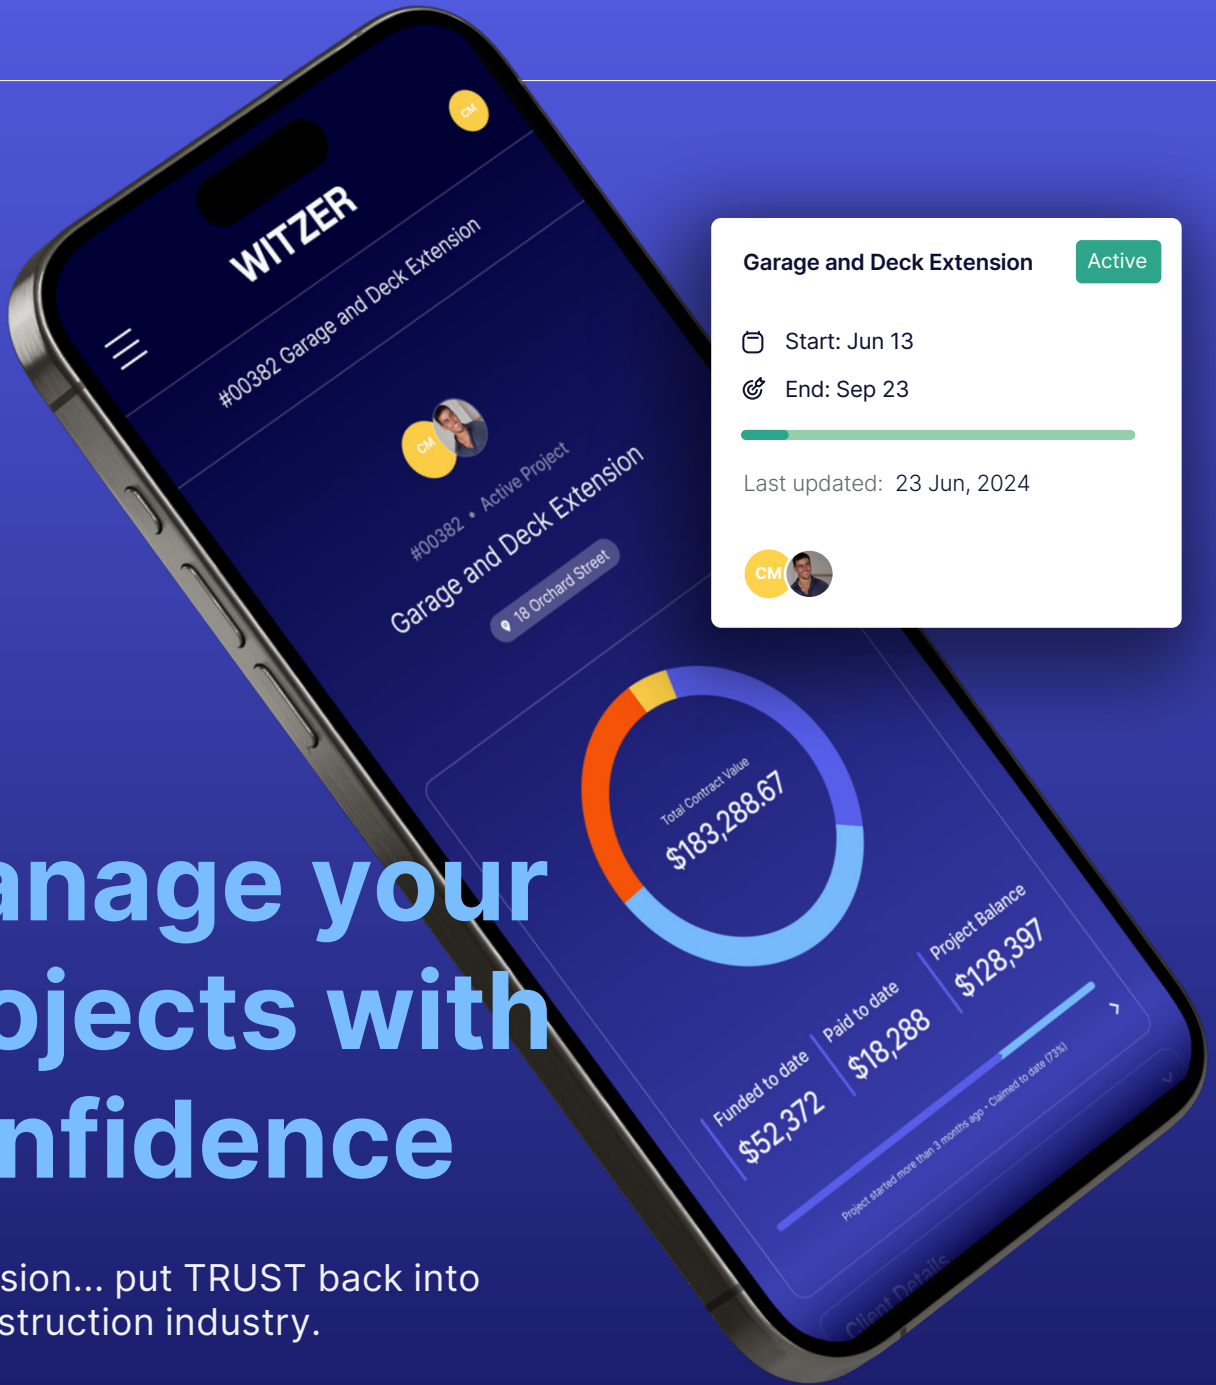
WITZER

CM

#00382 Garage and Deck Extension

CM

#00382 • Active Project

Garage and Deck Extension

18 Orchard Street

Total Contract Value

$183,288.67

Funded to date
$52,372

Paid to date
$18,288

Project Balance
$128,397

Project started more than 3 months ago • Claimed to date (73%)

Client Details

Garage and Deck Extension

Active

Start: Jun 13

End: Sep 23

Last updated: 23 Jun, 2024

CM

anage your
ojects with
nfidence

sion... put TRUST back into
struction industry.